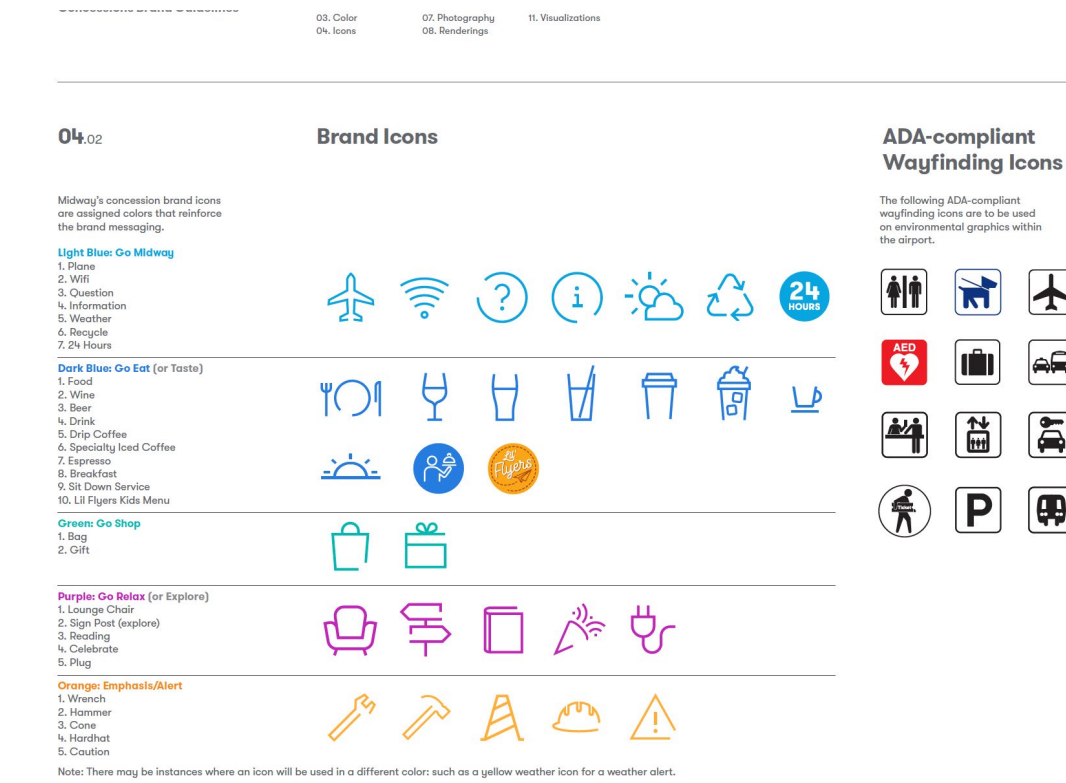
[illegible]

03. Color
04. Icons

07. Photography
08. Renderings

11. Visualizations

04.02

Brand Icons

Midway's concession brand icons are assigned colors that reinforce the brand messaging.

Light Blue: Go Midway
1. Plane
2. Wifi
3. Question
4. Information
5. Weather
6. Recycle
7. 24 Hours

24 HOURS

Dark Blue: Go Eat (or Taste)
1. Food
2. Wine
3. Beer
4. Drink
5. Drip Coffee
6. Specialty Iced Coffee
7. Espresso
8. Breakfast
9. Sit Down Service
10. Lil Flyers Kids Menu

Lil' Flyers

Green: Go Shop
1. Bag
2. Gift

Purple: Go Relax (or Explore)
1. Lounge Chair
2. Sign Post (explore)
3. Reading
4. Celebrate
5. Plug

Orange: Emphasis/Alert
1. Wrench
2. Hammer
3. Cone
4. Hardhat
5. Caution

Note: There may be instances where an icon will be used in a different color: such as a yellow weather icon for a weather alert.

ADA-compliant Wayfinding Icons

The following ADA-compliant wayfinding icons are to be used on environmental graphics within the airport.

AED

P